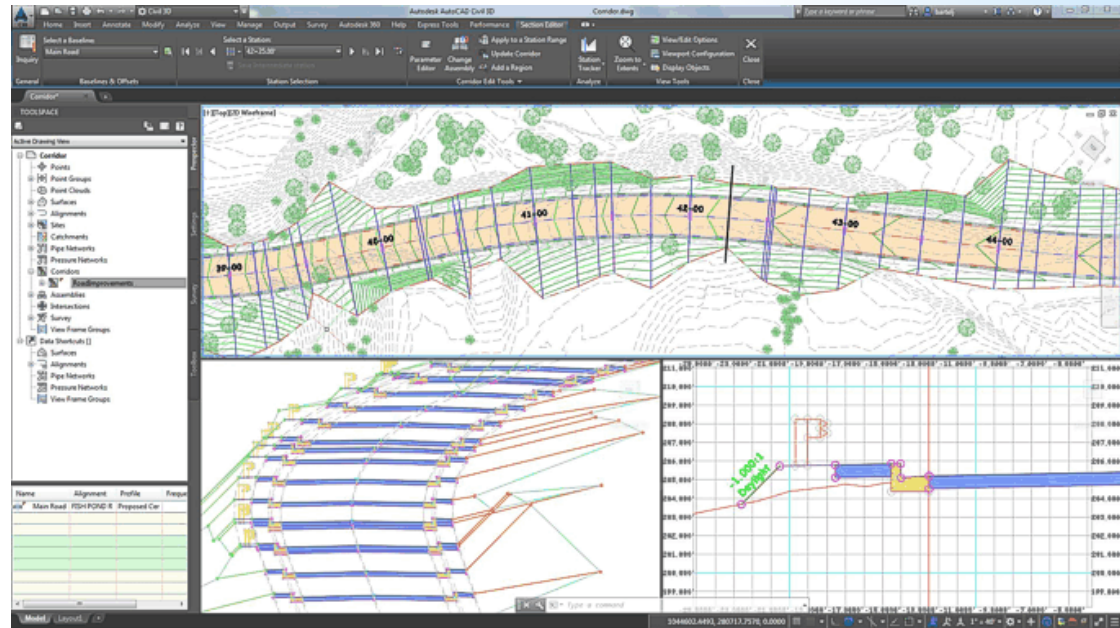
Civil 3D
Autodesk AutoCAD Civil 3D Corridor.dwg
Type a keyword or phrase
Home Insert Annotate Modify Analyze View Manage Output Survey Autodesk 360 Help Express Tools Performance Section Editor

Inquiry
Select a Baseline:
Main Road
Select a Station:
42+25.00'
See Intermediate Station
Parameter Editor
Change Assembly
Apply to a Station Range
Update Corridor
Add a Region
Station Tracker
Zoom to Extents
View/Edit Options
Viewport Configuration
Display Objects
Close
General
Baselines & Offsets
Station Selection
Corridor Edit Tools
Analyze
View Tools
Close

Corridor*

TOOLSPACE
Active Drawing View
Corridor
Points
Point Groups
Point Clouds
Surfaces
Alignments
Sites
Catchments
Pipe Networks
Pressure Networks
Corridors
RoadImprovements
Assemblies
Intersections
Survey
View Frame Groups
Data Shortcuts []
Surfaces
Alignments
Pipe Networks
Pressure Networks
View Frame Groups

Prospector
Settings
Survey
Toolbox

| Name | Alignment | Profile | Freque |
|---|---|---|---|
| Main Road | FISH POND R | Proposed Cer | |

[-][Top][2D Wireframe]
39+00
40+00
41+00
42+00
43+00
44+00

-1.000:1 Daylight
210.000'
209.000'
208.000'
207.000'
206.000'
205.000'
204.000'
203.000'
202.000'
201.000'
200.000'
199.000'

Type a command
Model Layout1
1044602.4493, 280717.7570, 0.0000